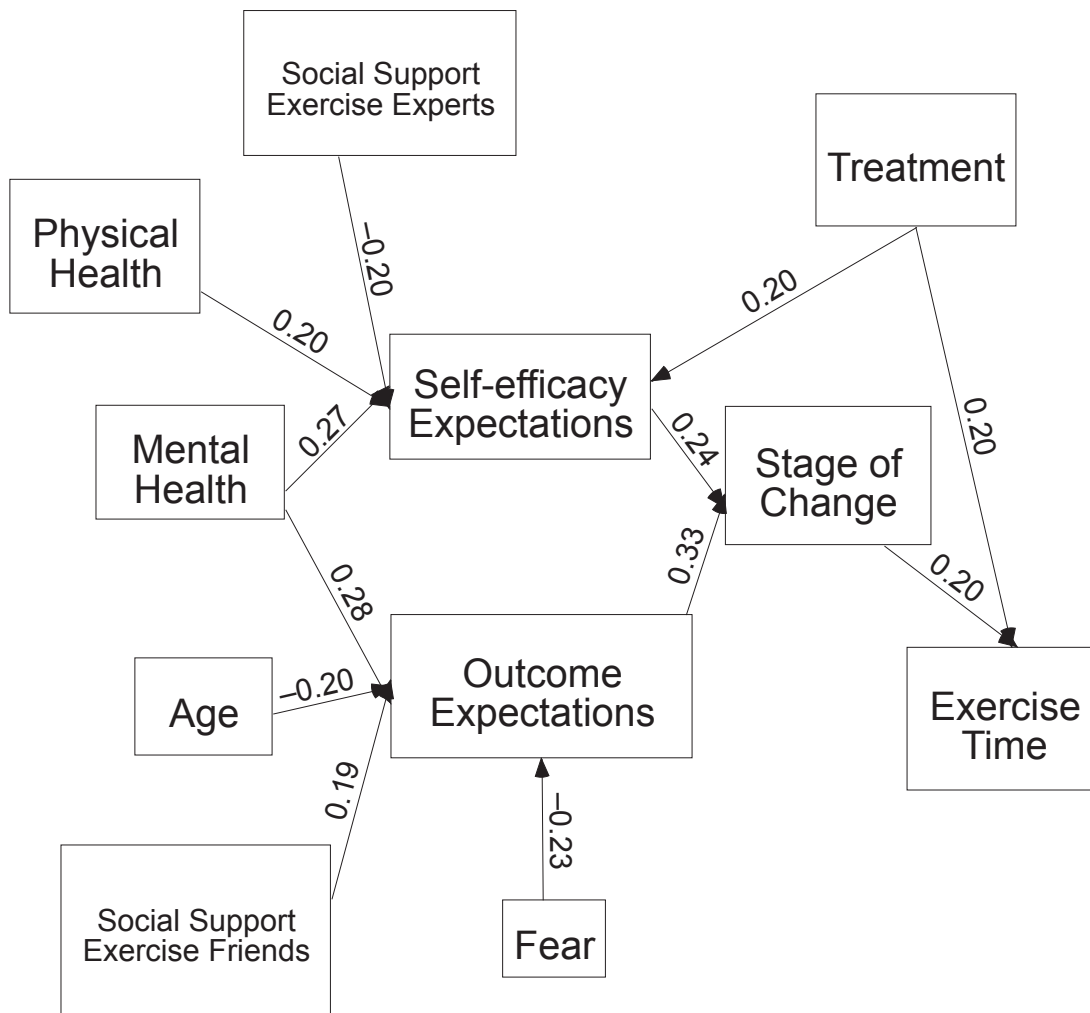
Social Support Exercise Experts

Treatment

Physical Health

–0.20

0.20

0.20

Self-efficacy Expectations

0.20

Mental Health

0.27

0.24

Stage of Change

0.33

0.28

0.20

Age

–0.20

Outcome Expectations

Exercise Time

0.19

–0.23

Social Support Exercise Friends

Fear